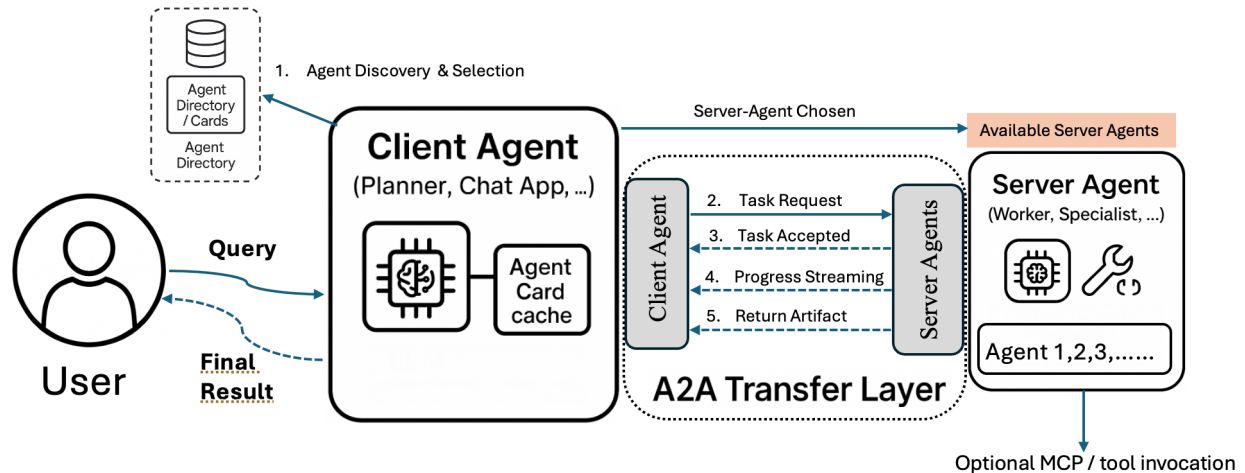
Agent Directory / Cards

Agent Directory

1. Agent Discovery & Selection

Server-Agent Chosen

Available Server Agents

Client Agent

(Planner, Chat App, ...)

Agent Card cache

Query

Final Result

User

Client Agent

2. Task Request

3. Task Accepted

4. Progress Streaming

5. Return Artifact

Server Agents

A2A Transfer Layer

Server Agent

(Worker, Specialist, ...)

Agent 1,2,3,......

Optional MCP / tool invocation